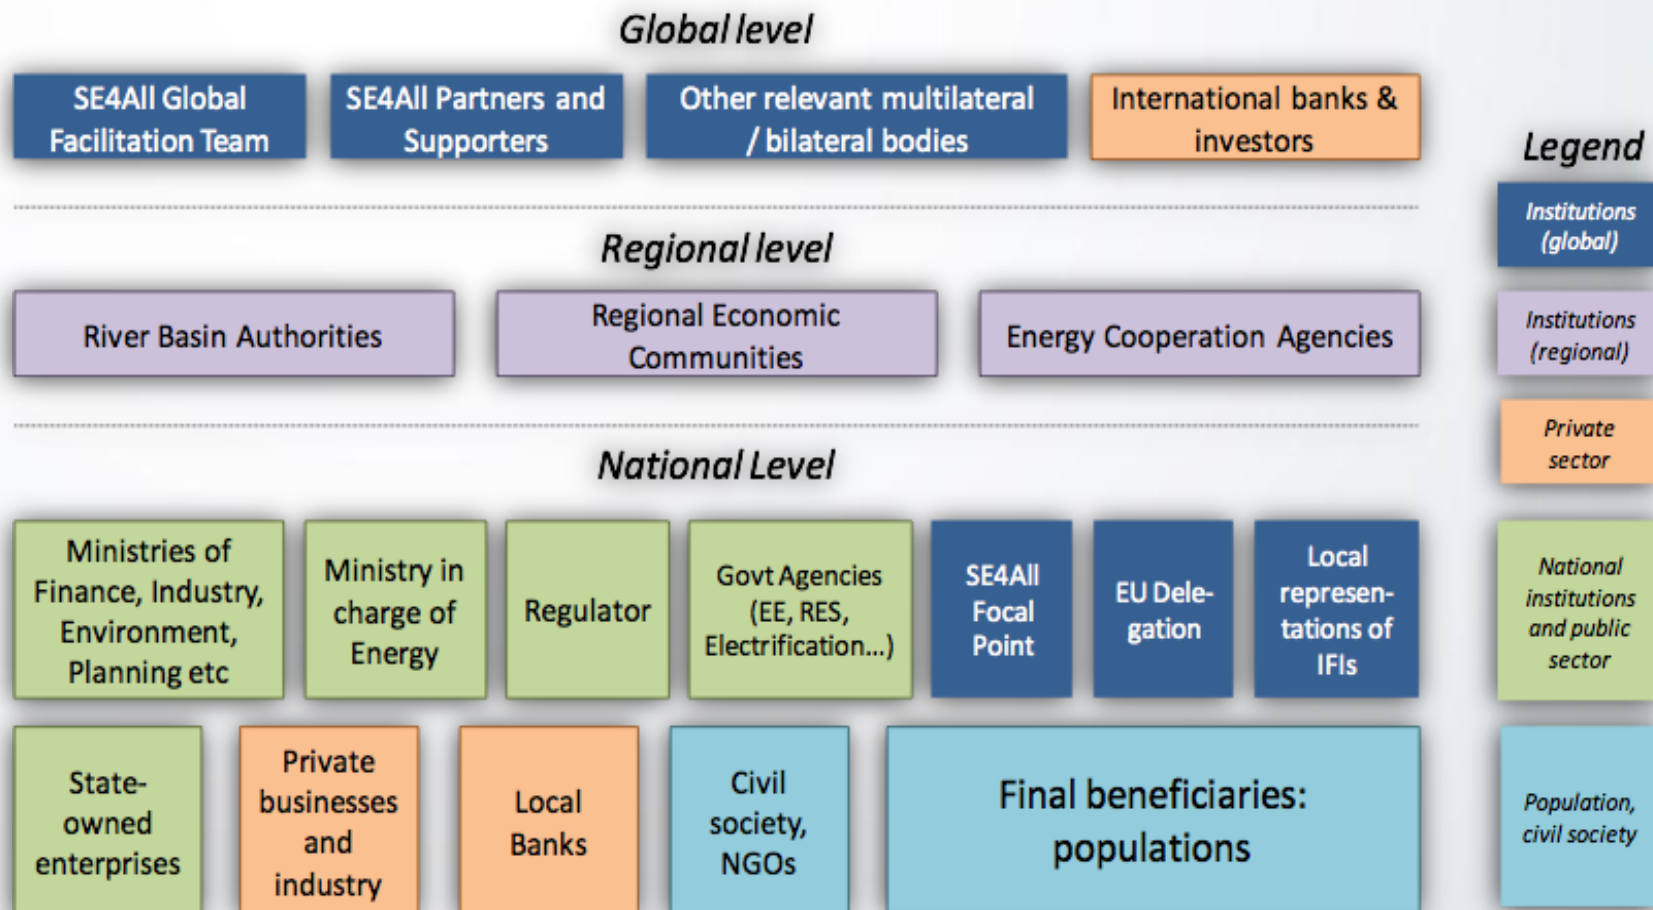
Global level

SE4All Global Facilitation Team

SE4All Partners and Supporters

Other relevant multilateral / bilateral bodies

International banks & investors

Regional level

River Basin Authorities

Regional Economic Communities

Energy Cooperation Agencies

National Level

Ministries of Finance, Industry, Environment, Planning etc

Ministry in charge of Energy

Regulator

Govt Agencies (EE, RES, Electrification...)

SE4All Focal Point

EU Delegation

Local representations of IFIs

State-owned enterprises

Private businesses and industry

Local Banks

Civil society, NGOs

Final beneficiaries: populations

Legend

Institutions (global)

Institutions (regional)

Private sector

National institutions and public sector

Population, civil society